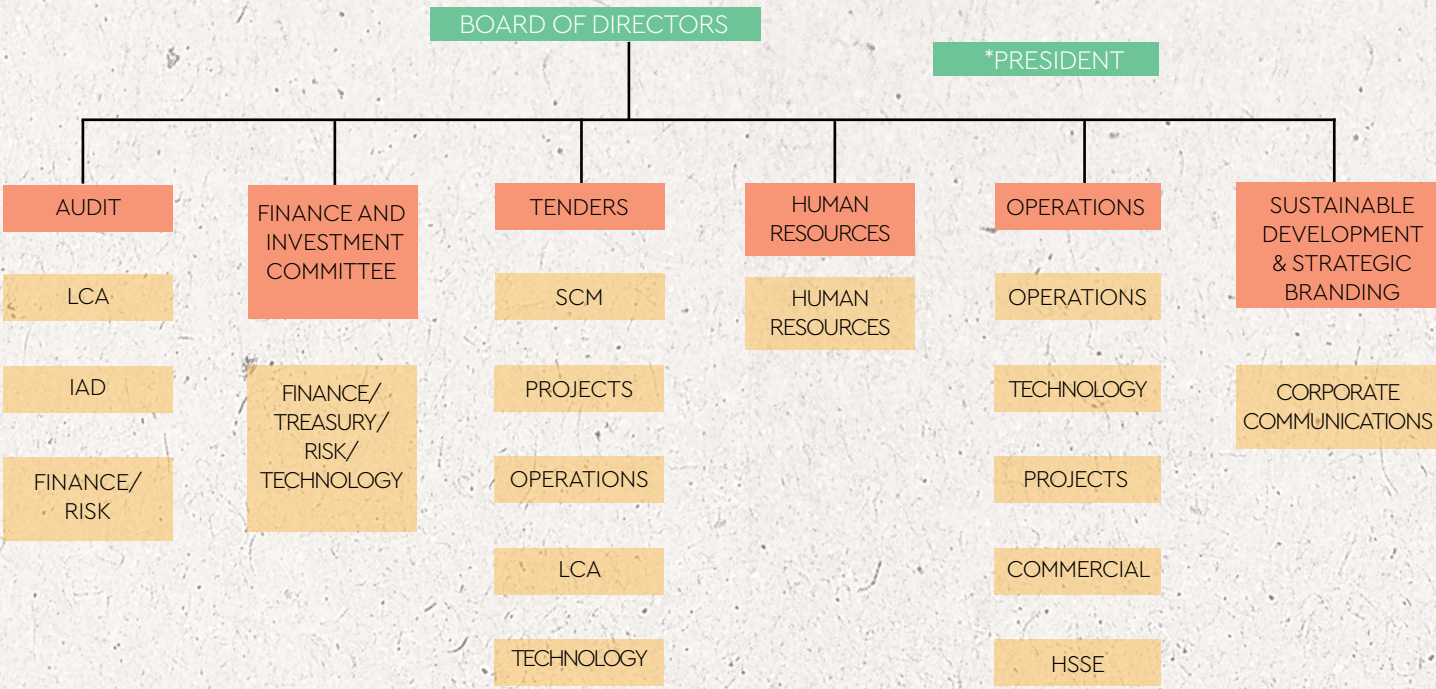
BOARD OF DIRECTORS

*PRESIDENT

AUDIT

LCA

IAD

FINANCE/ RISK

FINANCE AND INVESTMENT COMMITTEE

FINANCE/ TREASURY/ RISK/ TECHNOLOGY

TENDERS

SCM

PROJECTS

OPERATIONS

LCA

TECHNOLOGY

HUMAN RESOURCES

HUMAN RESOURCES

OPERATIONS

OPERATIONS

TECHNOLOGY

PROJECTS

COMMERCIAL

HSSE

SUSTAINABLE DEVELOPMENT & STRATEGIC BRANDING

CORPORATE COMMUNICATIONS